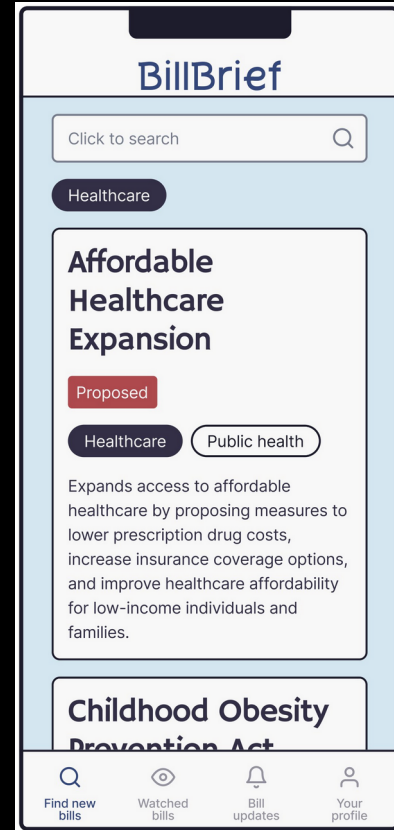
BillBrief

Click to search

Healthcare

Affordable Healthcare Expansion

Proposed

Healthcare

Public health

Expands access to affordable healthcare by proposing measures to lower prescription drug costs, increase insurance coverage options, and improve healthcare affordability for low-income individuals and families.

Childhood Obesity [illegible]

Find new bills

Watched bills

Bill updates

Your profile